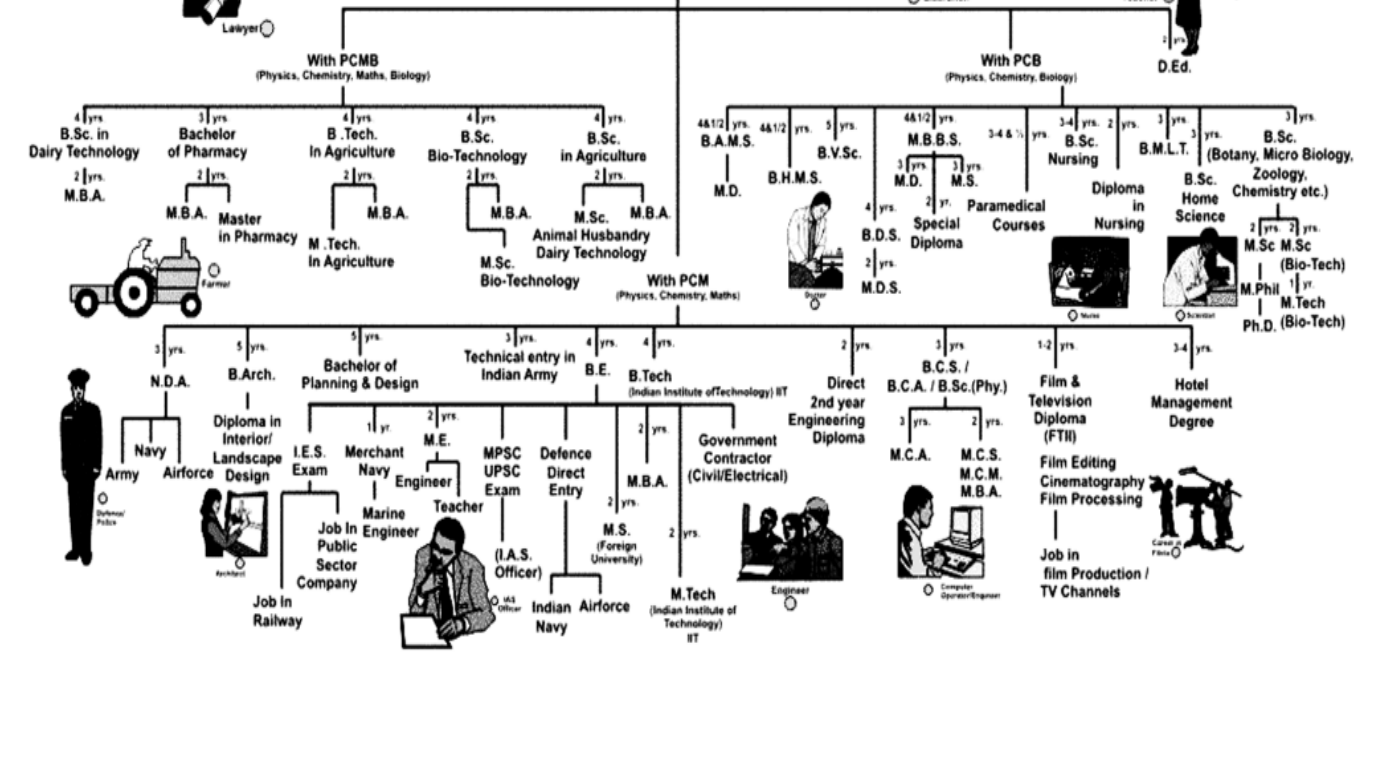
Lawyer

With PCMB
(Physics, Chemistry, Maths, Biology)

4 yrs
B.Sc. in Dairy Technology
2 yrs.
M.B.A.

3 yrs.
Bachelor of Pharmacy
2 yrs.
M.B.A.
Master in Pharmacy

4 yrs
B .Tech. In Agriculture
2 yrs.
M .Tech. In Agriculture
M.B.A.

4 yrs
B.Sc. Bio-Technology
2 yrs.
M.B.A.
M.Sc. Bio-Technology

4 yrs.
B.Sc. in Agriculture
2 yrs.
M.Sc. Animal Husbandry Dairy Technology
M.B.A.

Farmer

With PCB
(Physics, Chemistry, Biology)

2 yrs.
D.Ed.

4&1/2 yrs.
B.A.M.S.
M.D.

4&1/2 yrs.
B.H.M.S.

5 yrs.
B.V.Sc.

Doctor

4&1/2 yrs.
M.B.B.S.
3 yrs.
M.D.
3 yrs.
M.S.
2 yr.
Special Diploma

4 yrs.
B.D.S.
2 yrs.
M.D.S.

3-4 & ½ yrs.
Paramedical Courses

3-4 yrs.
B.Sc. Nursing

2 yrs.
Diploma in Nursing

Nurse

3 yrs.
B.M.L.T.

3 yrs.
B.Sc. Home Science

Scientist

3 yrs.
B.Sc. (Botany, Micro Biology, Zoology, Chemistry etc.)
2 yrs.
M.Sc
2 yrs.
M.Sc (Bio-Tech)
M.Phil
Ph.D.
1 yr.
M.Tech (Bio-Tech)

With PCM
(Physics, Chemistry, Maths)

3 yrs.
N.D.A.
Army
Navy
Airforce

Defence/ Police

5 yrs.
B.Arch.
Diploma in Interior/ Landscape Design

Architect

5 yrs.
Bachelor of Planning & Design

3 yrs.
Technical entry in Indian Army

4 yrs.
B.E.

4 yrs.
B.Tech
(Indian Institute ofTechnology) IIT

I.E.S. Exam
Job In Railway
Job In Public Sector Company

1 yr.
Merchant Navy
Marine Engineer

2 yrs.
M.E.
Engineer
Teacher

MPSC UPSC Exam
(I.A.S. Officer)

IAS Officer

Defence Direct Entry
Indian Navy
Airforce

2 yrs.
M.B.A.

2 yrs.
M.S.
(Foreign University)

2 yrs.
M.Tech
(Indian Institute of Technology) IIT

Government Contractor (Civil/Electrical)

Engineer

2 yrs.
Direct 2nd year Engineering Diploma

3 yrs.
B.C.S. / B.C.A. / B.Sc.(Phy.)
3 yrs.
M.C.A.
2 yrs.
M.C.S.
M.C.M.
M.B.A.

Computer Operator/Engineer

1-2 yrs.
Film & Television Diploma (FTII)
Film Editing
Cinematography
Film Processing
Job in film Production / TV Channels

Career in Films

3-4 yrs.
Hotel Management Degree